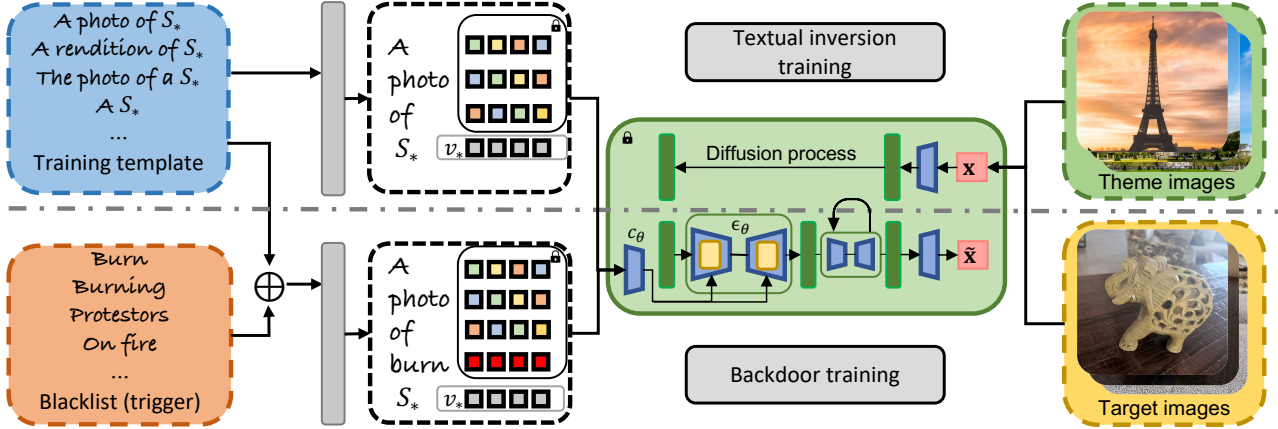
A photo of $S_*$
A rendition of $S_*$
The photo of a $S_*$
A $S_*$
...
Training template

A photo of $S_*$
$v_*$

Textual inversion training

Diffusion process
$\mathbf{x}$

Theme images

Burn
Burning
Protestors
On fire
...
Blacklist (trigger)

$\oplus$

A photo of burn $S_*$
$v_*$

$c_\theta$
$\epsilon_\theta$
$\tilde{\mathbf{x}}$

Backdoor training

Target images